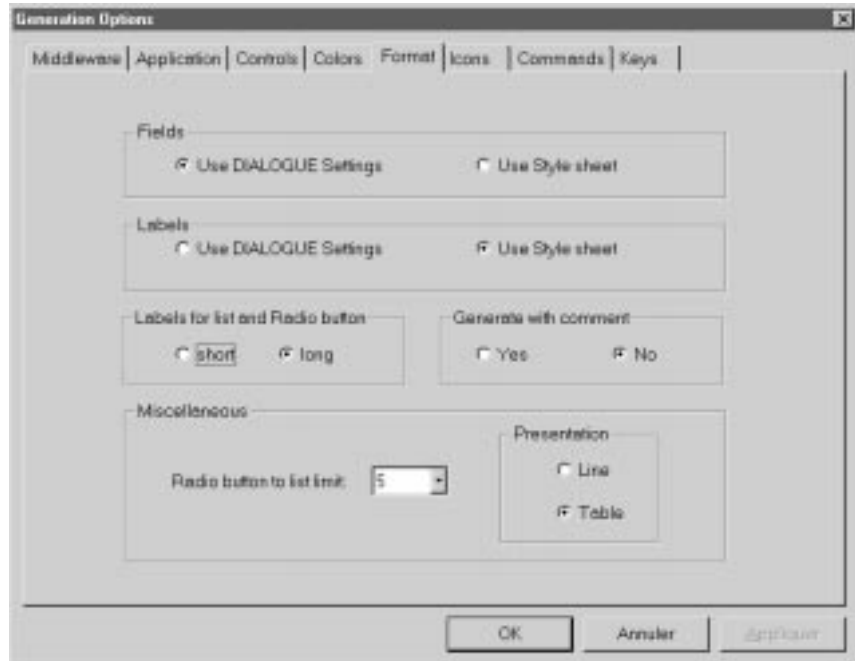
Generation Options

Middleware | Application | Controls | Colors | Format | Icons | Commands | Keys

Fields
Use DIALOGUE Settings
Use Style sheet

Labels
Use DIALOGUE Settings
Use Style sheet

Labels for list and Radio button
short
long

Generate with comment
Yes
No

Miscellaneous
Radio button to list limit: 5

Presentation
Line
Table

OK
Annuler
Appliquer